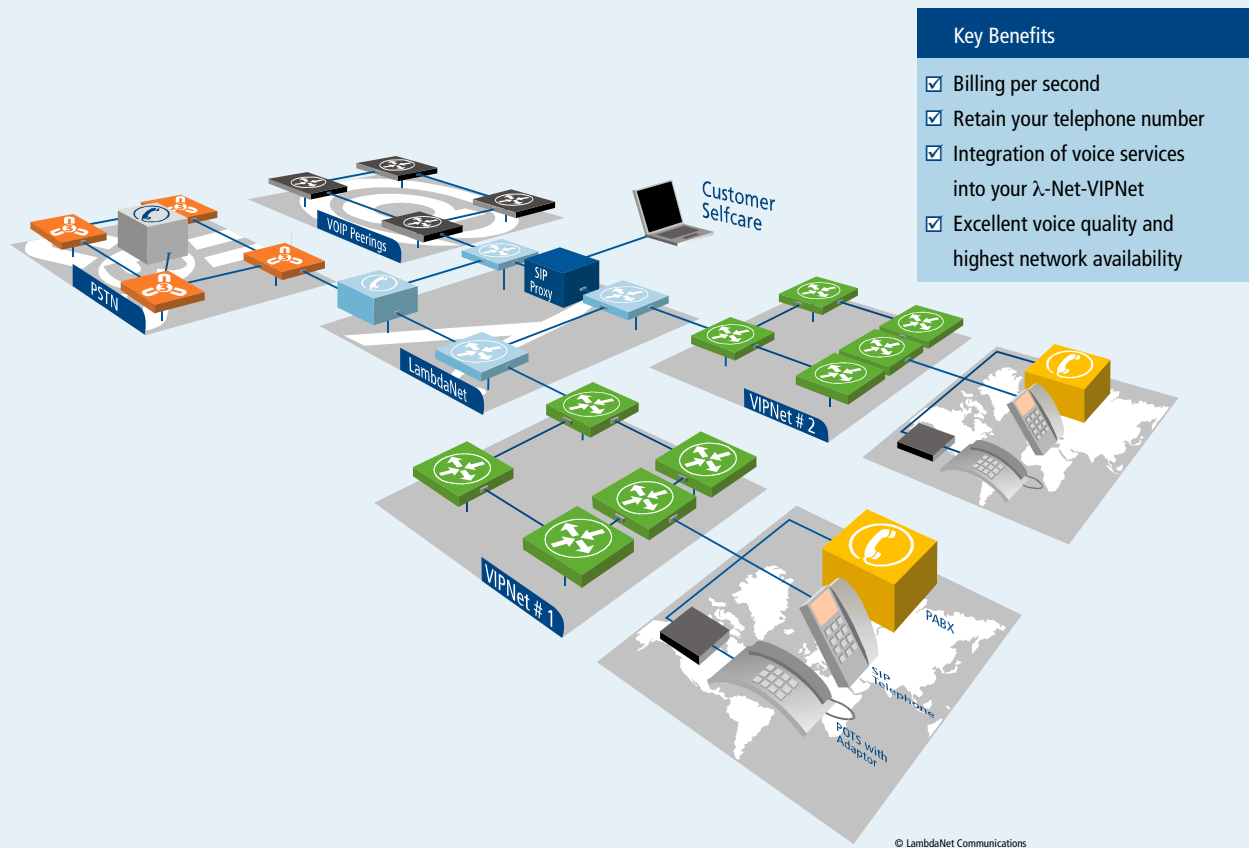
Key Benefits

☑ Billing per second

☑ Retain your telephone number

☑ Integration of voice services into your λ-Net-VIPNet

☑ Excellent voice quality and highest network availability

Customer Selfcare

VOIP Peerings

SIP Proxy

PSTN

LambdaNet

VIPNet # 2

VIPNet # 1

PABX

SIP Telephone

POTS with Adaptor

© LambdaNet Communications